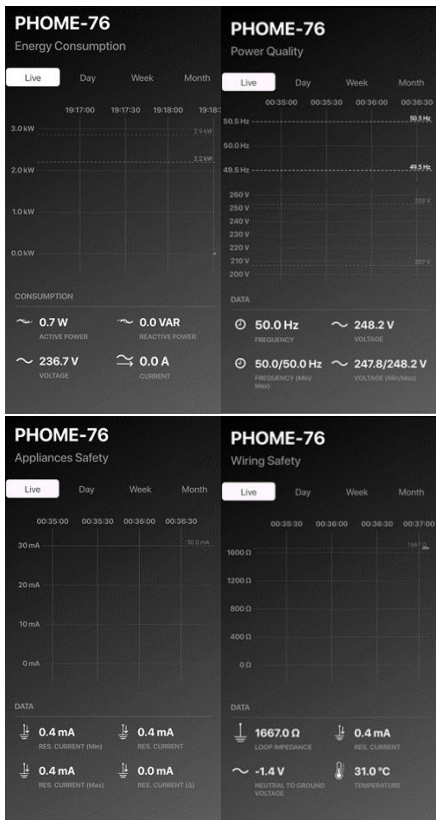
PHOME-76
Energy Consumption

Live Day Week Month

19:17:00 19:17:30 19:18:00 19:18:

3.0 kW
2.9 kW
2.2 kW
2.0 kW
1.0 kW
0.0 kW

CONSUMPTION

0.7 W
ACTIVE POWER
0.0 VAR
REACTIVE POWER
236.7 V
VOLTAGE
0.0 A
CURRENT

PHOME-76
Power Quality

Live Day Week Month

00:35:00 00:35:30 00:36:00 00:36:30

50.5 Hz
50.5 Hz
50.0 Hz
49.5 Hz
49.5 Hz
260 V
250 V
252 V
240 V
230 V
220 V
210 V
207 V
200 V

DATA

50.0 Hz
FREQUENCY
248.2 V
VOLTAGE
50.0/50.0 Hz
FREQUENCY (Min/Max)
247.8/248.2 V
VOLTAGE (Min/Max)

PHOME-76
Appliances Safety

Live Day Week Month

00:35:00 00:35:30 00:36:00 00:36:30

30 mA
30.0 mA
20 mA
10 mA
0 mA

DATA

0.4 mA
RES. CURRENT (Min)
0.4 mA
RES. CURRENT
0.4 mA
RES. CURRENT (Max)
0.0 mA
RES. CURRENT (Δ)

PHOME-76
Wiring Safety

Live Day Week Month

00:35:30 00:36:00 00:36:30 00:37:00

1600 Ω
1667 Ω
1200 Ω
800 Ω
400 Ω
0 Ω

DATA

1667.0 Ω
LOOP IMPEDANCE
0.4 mA
RES. CURRENT
-1.4 V
NEUTRAL TO GROUND VOLTAGE
31.0 °C
TEMPERATURE